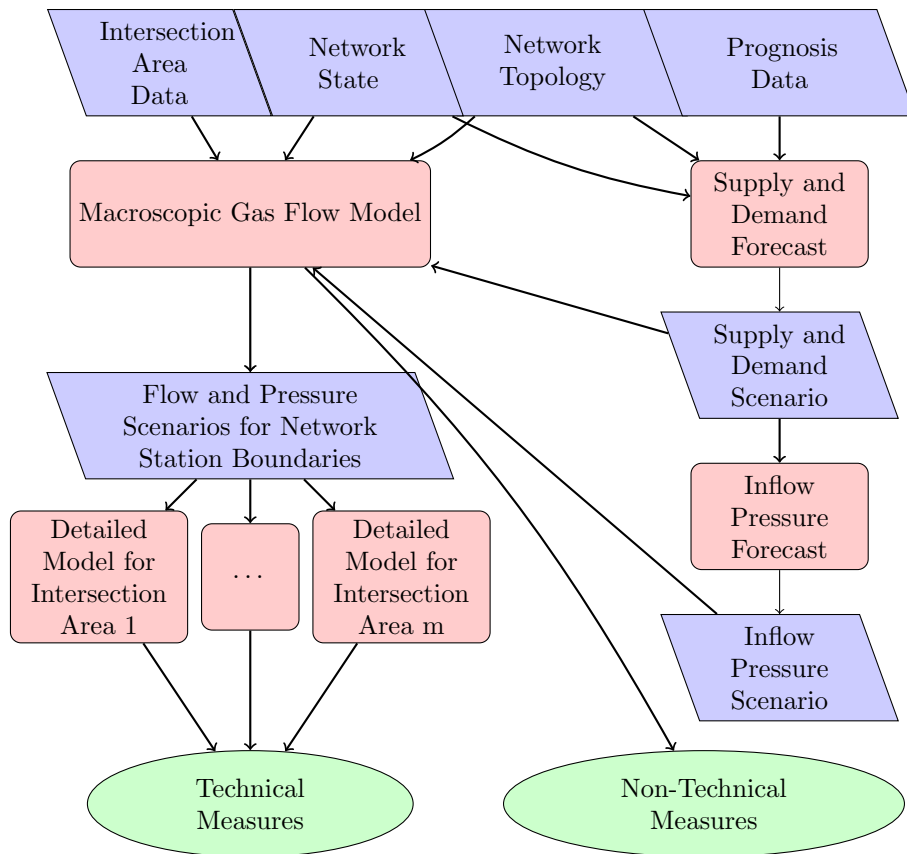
Intersection Area Data

Network State

Network Topology

Prognosis Data

Macroscopic Gas Flow Model

Supply and Demand Forecast

Supply and Demand Scenario

Flow and Pressure Scenarios for Network Station Boundaries

Inflow Pressure Forecast

Detailed Model for Intersection Area 1

. . .

Detailed Model for Intersection Area m

Inflow Pressure Scenario

Technical Measures

Non-Technical Measures